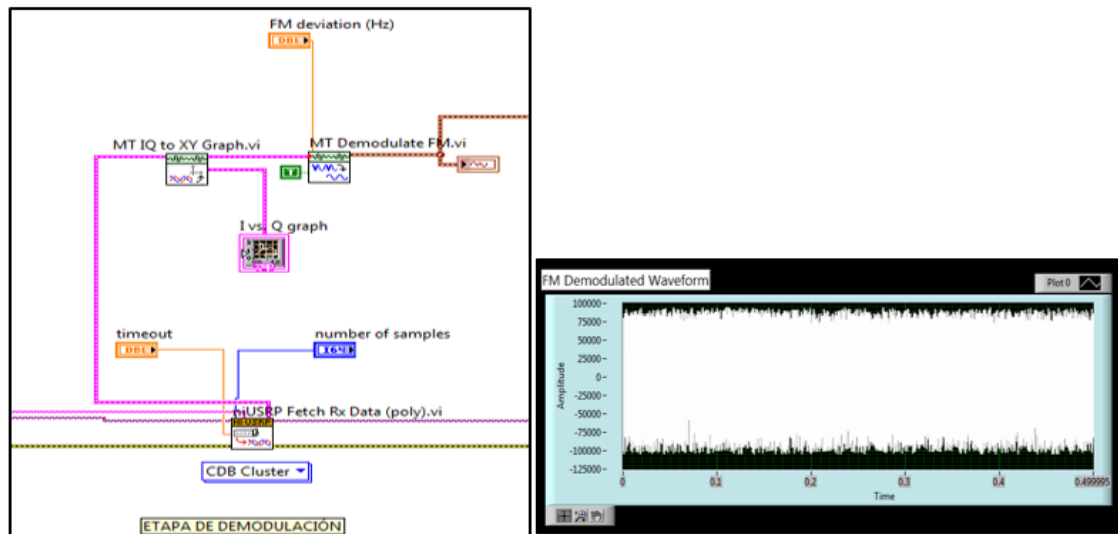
FM deviation (Hz)
DBL
MT IQ to XY Graph.vi
MT Demodulate FM.vi
I vs. Q graph
timeout
DBL
number of samples
I64
niUSRP Fetch Rx Data (poly).vi
CDB Cluster
ETAPA DE DEMODULACIÓN

FM Demodulated Waveform
Plot 0
100000
75000
50000
25000
0
-25000
-50000
-75000
-100000
-125000
Amplitude
0
0.1
0.2
0.3
0.4
0.499995
Time